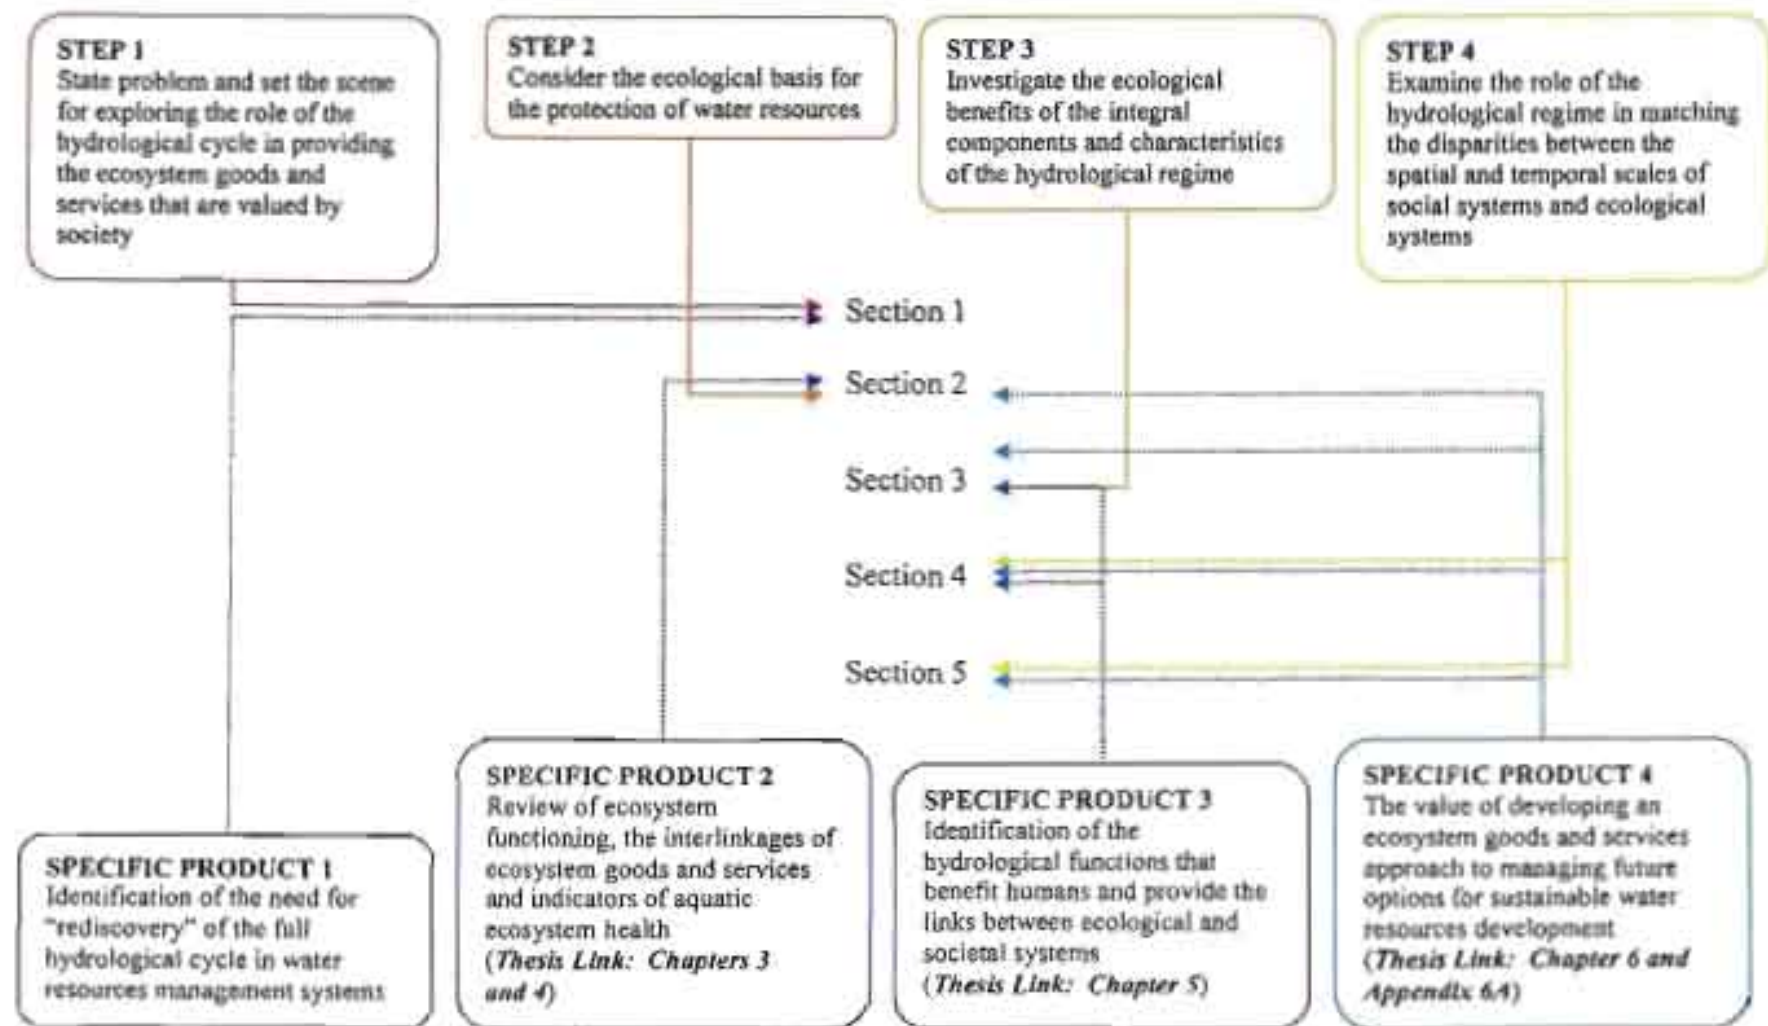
STEP 1
State problem and set the scene for exploring the role of the hydrological cycle in providing the ecosystem goods and services that are valued by society

STEP 2
Consider the ecological basis for the protection of water resources

STEP 3
Investigate the ecological benefits of the integral components and characteristics of the hydrological regime

STEP 4
Examine the role of the hydrological regime in matching the disparities between the spatial and temporal scales of social systems and ecological systems

Section 1

Section 2

Section 3

Section 4

Section 5

SPECIFIC PRODUCT 1
Identification of the need for "rediscovery" of the full hydrological cycle in water resources management systems

SPECIFIC PRODUCT 2
Review of ecosystem functioning, the interlinkages of ecosystem goods and services and indicators of aquatic ecosystem health
(Thesis Link: Chapters 3 and 4)

SPECIFIC PRODUCT 3
Identification of the hydrological functions that benefit humans and provide the links between ecological and societal systems
(Thesis Link: Chapter 5)

SPECIFIC PRODUCT 4
The value of developing an ecosystem goods and services approach to managing future options for sustainable water resources development
(Thesis Link: Chapter 6 and Appendix 6A)